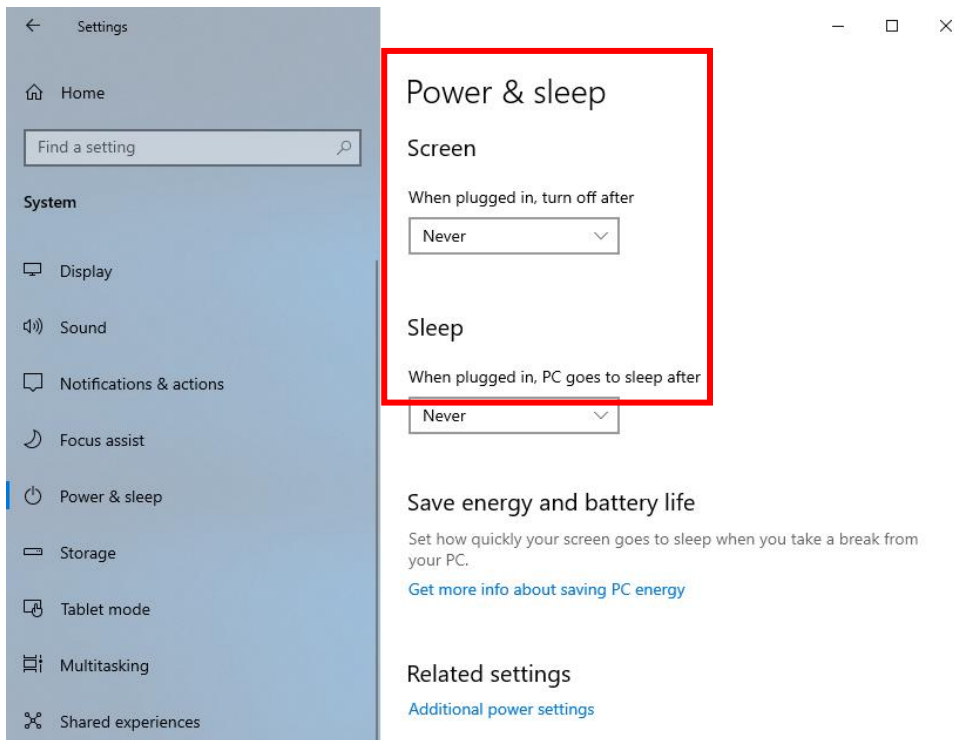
Settings

Home

Find a setting

System

Display

Sound

Notifications & actions

Focus assist

Power & sleep

Storage

Tablet mode

Multitasking

Shared experiences

Power & sleep

Screen

When plugged in, turn off after

Never

Sleep

When plugged in, PC goes to sleep after

Never

Save energy and battery life

Set how quickly your screen goes to sleep when you take a break from your PC.

Get more info about saving PC energy

Related settings

Additional power settings